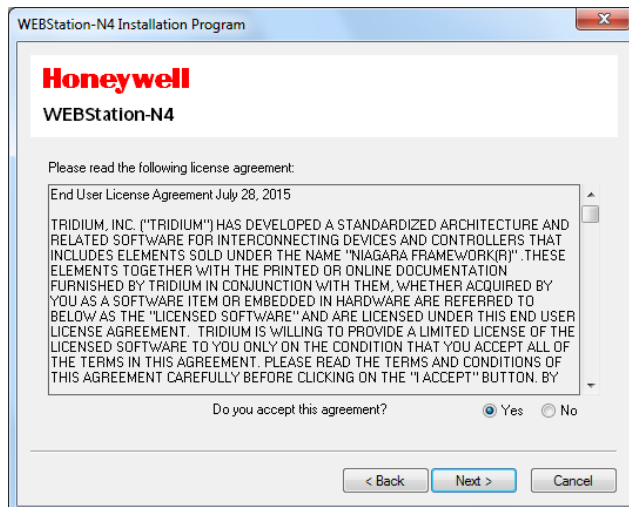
WEBStation-N4 Installation Program

Honeywell

WEBStation-N4

Please read the following license agreement:

End User License Agreement July 28, 2015

TRIDIUM, INC. ("TRIDIUM") HAS DEVELOPED A STANDARDIZED ARCHITECTURE AND RELATED SOFTWARE FOR INTERCONNECTING DEVICES AND CONTROLLERS THAT INCLUDES ELEMENTS SOLD UNDER THE NAME "NIAGARA FRAMEWORK(R)" .THESE ELEMENTS TOGETHER WITH THE PRINTED OR ONLINE DOCUMENTATION FURNISHED BY TRIDIUM IN CONJUNCTION WITH THEM, WHETHER ACQUIRED BY YOU AS A SOFTWARE ITEM OR EMBEDDED IN HARDWARE ARE REFERRED TO BELOW AS THE "LICENSED SOFTWARE" AND ARE LICENSED UNDER THIS END USER LICENSE AGREEMENT. TRIDIUM IS WILLING TO PROVIDE A LIMITED LICENSE OF THE LICENSED SOFTWARE TO YOU ONLY ON THE CONDITION THAT YOU ACCEPT ALL OF THE TERMS IN THIS AGREEMENT. PLEASE READ THE TERMS AND CONDITIONS OF THIS AGREEMENT CAREFULLY BEFORE CLICKING ON THE "I ACCEPT" BUTTON. BY

Do you accept this agreement?

Yes

No

< Back

Next >

Cancel